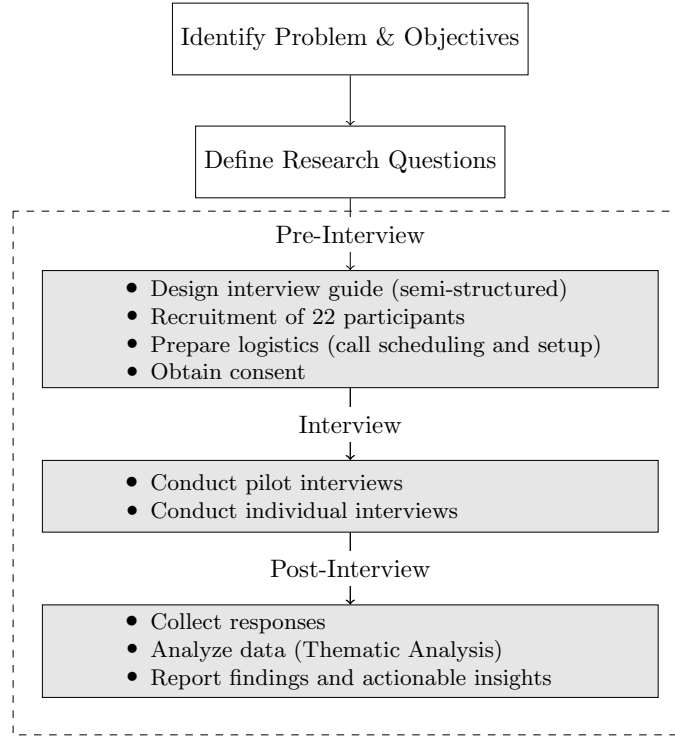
Identify Problem & Objectives

Define Research Questions

Pre-Interview

- Design interview guide (semi-structured)
- Recruitment of 22 participants
- Prepare logistics (call scheduling and setup)
- Obtain consent

Interview

- Conduct pilot interviews
- Conduct individual interviews

Post-Interview

- Collect responses
- Analyze data (Thematic Analysis)
- Report findings and actionable insights